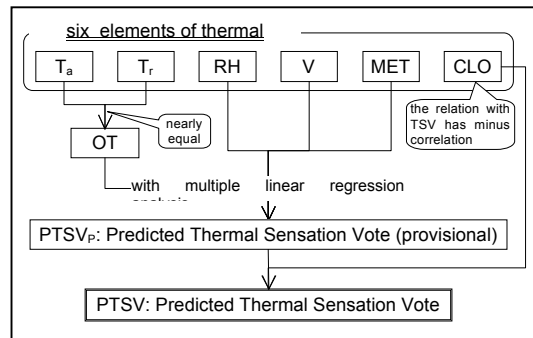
six elements of thermal

$T_a$

$T_r$

RH

V

MET

CLO

nearly equal

the relation with TSV has minus correlation

OT

with multiple linear regression analysis

$PTSV_P$: Predicted Thermal Sensation Vote (provisional)

PTSV: Predicted Thermal Sensation Vote